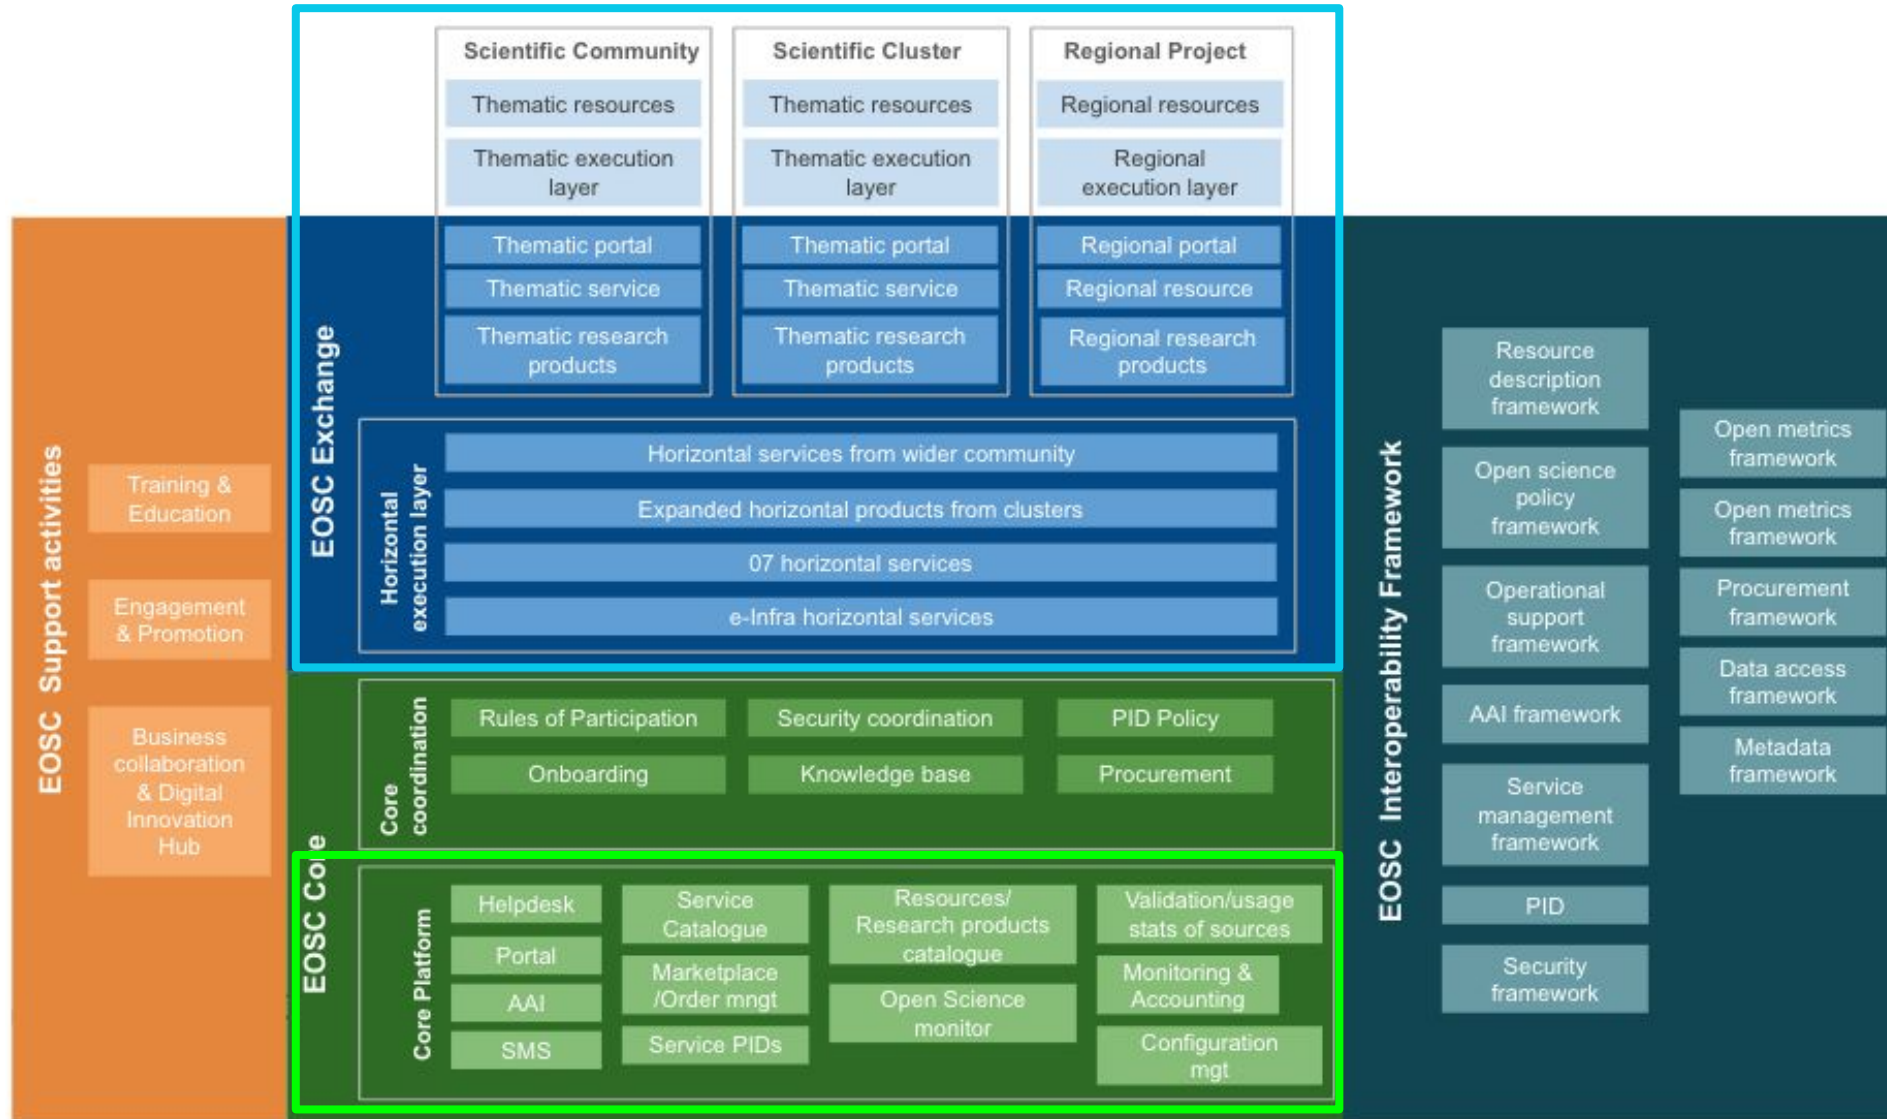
Scientific Community

Thematic resources

Thematic execution layer

Thematic portal

Thematic service

Thematic research products

Scientific Cluster

Thematic resources

Thematic execution layer

Thematic portal

Thematic service

Thematic research products

Regional Project

Regional resources

Regional execution layer

Regional portal

Regional resource

Regional research products

EOSC Exchange

Horizontal execution layer

Horizontal services from wider community

Expanded horizontal products from clusters

07 horizontal services

e-Infra horizontal services

EOSC Support activities

Training & Education

Engagement & Promotion

Business collaboration & Digital Innovation Hub

EOSC Core

Core coordination

Rules of Participation

Security coordination

PID Policy

Onboarding

Knowledge base

Procurement

Core Platform

Helpdesk

Portal

AAI

SMS

Service Catalogue

Marketplace /Order mngt

Service PIDs

Resources/ Research products catalogue

Open Science monitor

Validation/usage stats of sources

Monitoring & Accounting

Configuration mgt

EOSC Interoperability Framework

Resource description framework

Open science policy framework

Operational support framework

AAI framework

Service management framework

PID

Security framework

Open metrics framework

Open metrics framework

Procurement framework

Data access framework

Metadata framework